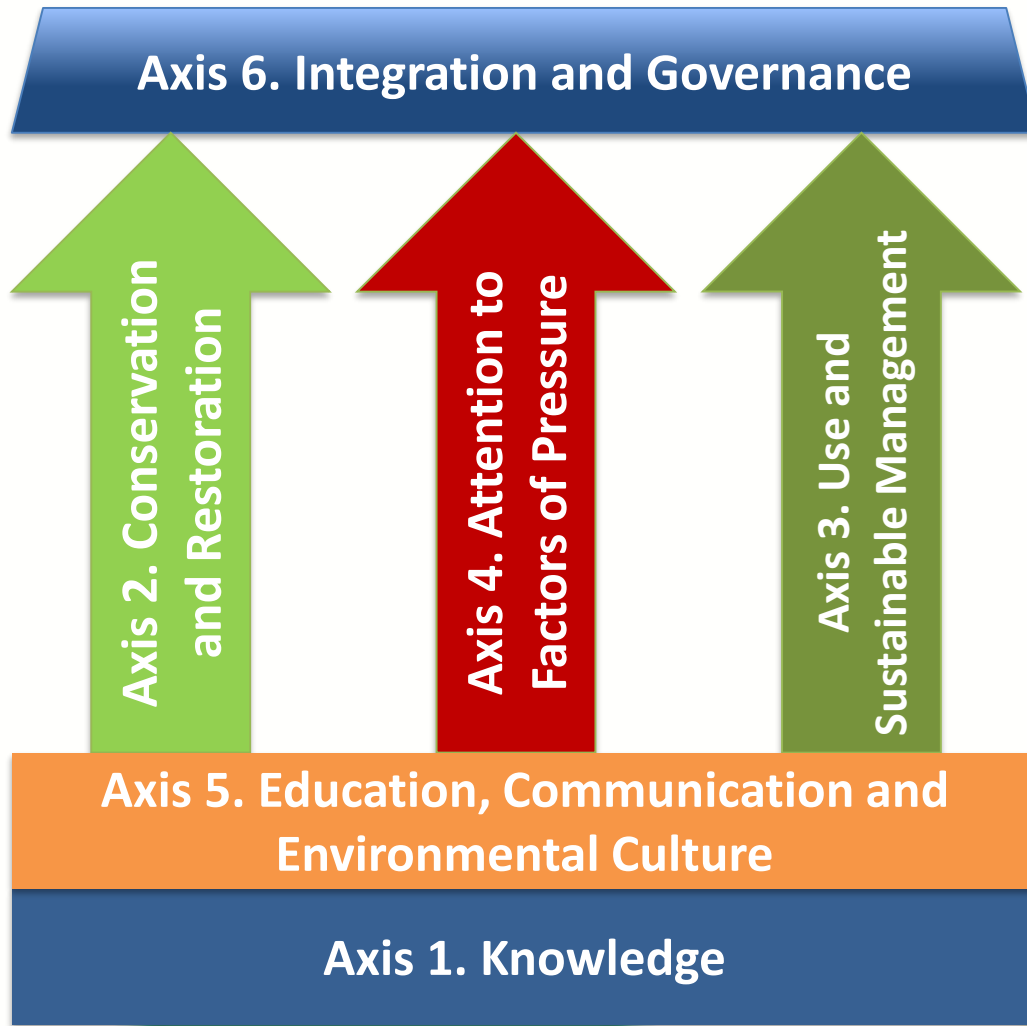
Axis 6. Integration and Governance

Axis 2. Conservation and Restoration

Axis 4. Attention to Factors of Pressure

Axis 3. Use and Sustainable Management

Axis 5. Education, Communication and Environmental Culture

Axis 1. Knowledge